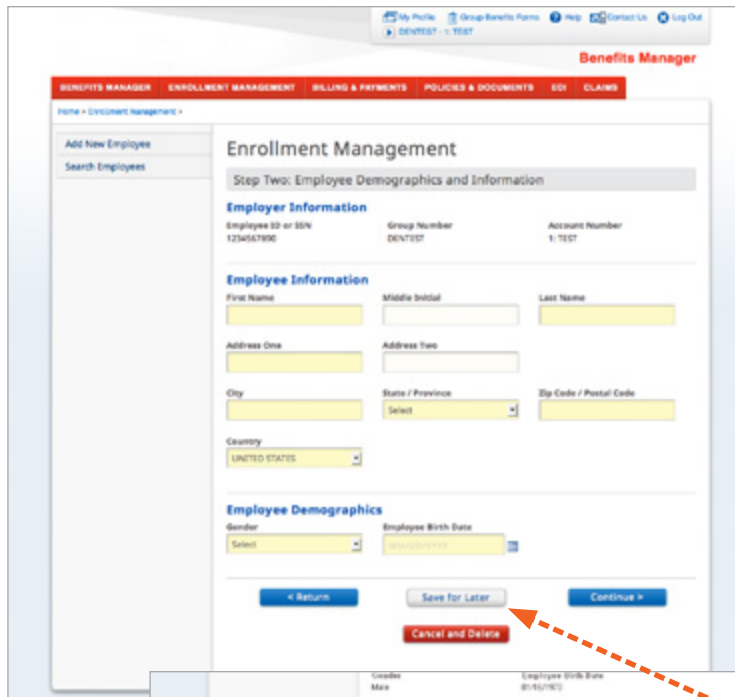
My Profile Group Benefits Forms Help Contact Us Log Out
DENTEST - 1: TEST

Benefits Manager

BENEFITS MANAGER ENROLLMENT MANAGEMENT BILLING & PAYMENTS POLICIES & DOCUMENTS EDI CLAIMS

Home > Enrollment Management >

Add New Employee
Search Employees

Enrollment Management

Step Two: Employee Demographics and Information

Employer Information

| Employee ID or SSN | Group Number | Account Number |
|---|---|---|
| 1234567890 | DENTEST | 1: TEST |

Employee Information

First Name
Middle Initial
Last Name

Address One
Address Two

City
State / Province
Select
Zip Code / Postal Code

Country
UNITED STATES

Employee Demographics

Gender
Select
Employee Birth Date
MM/DD/YYYY

< Return
Save for Later
Continue >

Cancel and Delete

Gender
Male
Employee Birth Date
01/15/1972